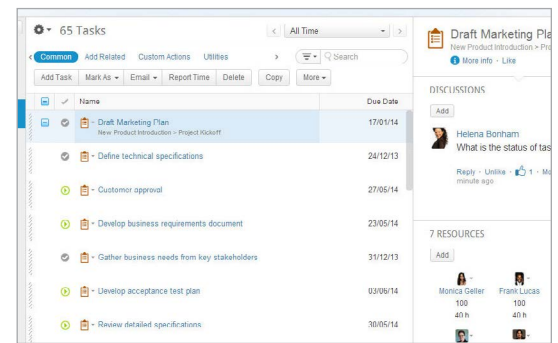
65 Tasks
All Time
Common Add Related Custom Actions Utilities
Search
Add Task Mark As Email Report Time Delete Copy More
Name Due Date
Draft Marketing Plan 17/01/14
New Product Introduction > Project Kickoff
Define technical specifications 24/12/13
Customer approval 27/05/14
Develop business requirements document 23/05/14
Gather business needs from key stakeholders 31/12/13
Develop acceptance test plan 03/06/14
Review detailed specifications 30/05/14

Draft Marketing Pla
New Product Introduction > Pro
More info · Like
DISCUSSIONS
Add
Helena Bonham
What is the status of tas
Reply · Unlike · 1 · Mo
minute ago
7 RESOURCES
Add
Monica Geller
100
40 h
Frank Lucas
100
40 h